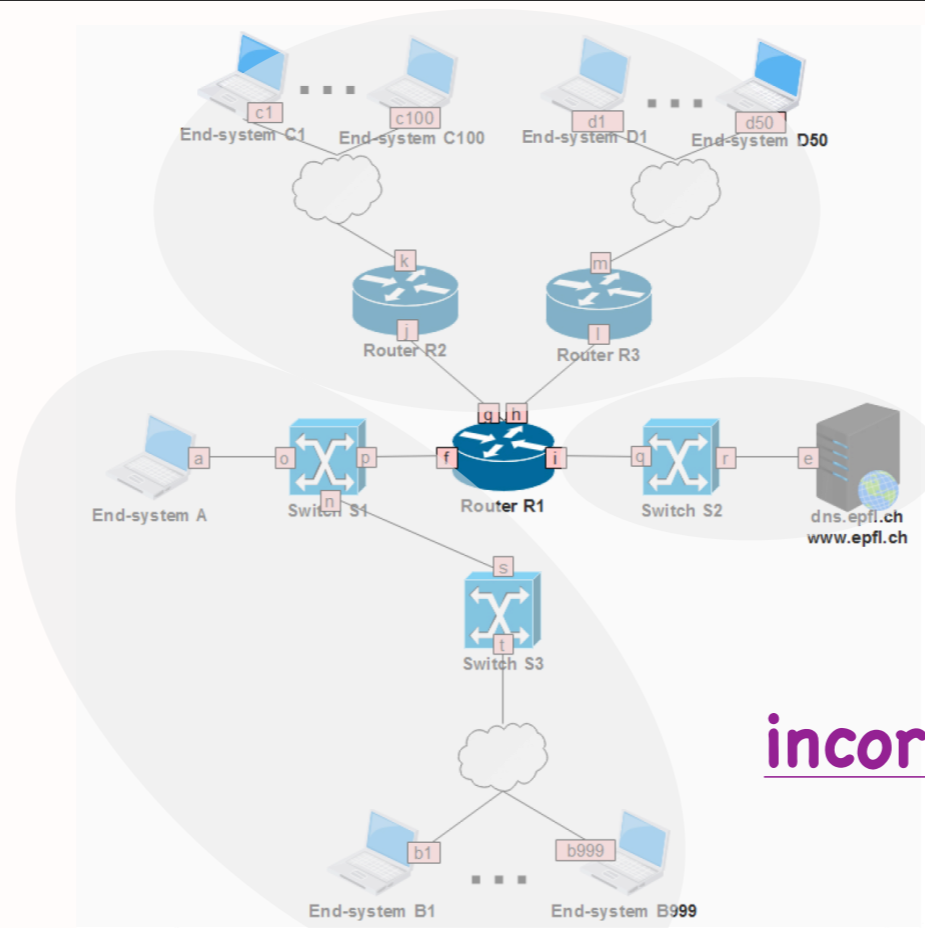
c1
...
c100
End-system C1
End-system C100
d1
...
d50
End-system D1
End-system D50
k
m
Router R2
j
Router R3
l
g
h
a
o
p
f
i
q
r
e
End-system A
Switch S1
n
Router R1
Switch S2
dns.epfl.ch
www.epfl.ch
s
Switch S3
t
incor
b1
b999
...
End-system B1
End-system B999